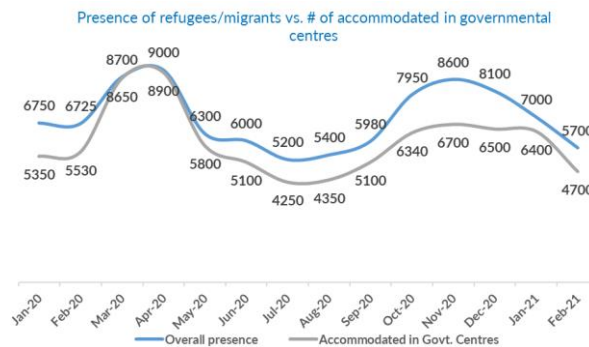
Presence of refugees/migrants vs. # of accommodated in governmental centres

6750
6725
8700
9000
8650
8900
6300
6000
5200
5400
5980
7950
8600
8100
7000
5700
5350
5530
5800
5100
4250
4350
5100
6340
6700
6500
6400
4700

Jan-20
Feb-20
Mar-20
Apr-20
May-20
Jun-20
Jul-20
Aug-20
Sep-20
Oct-20
Nov-20
Dec-20
Jan-21
Feb-21

Overall presence
Accommodated in Govt. Centres